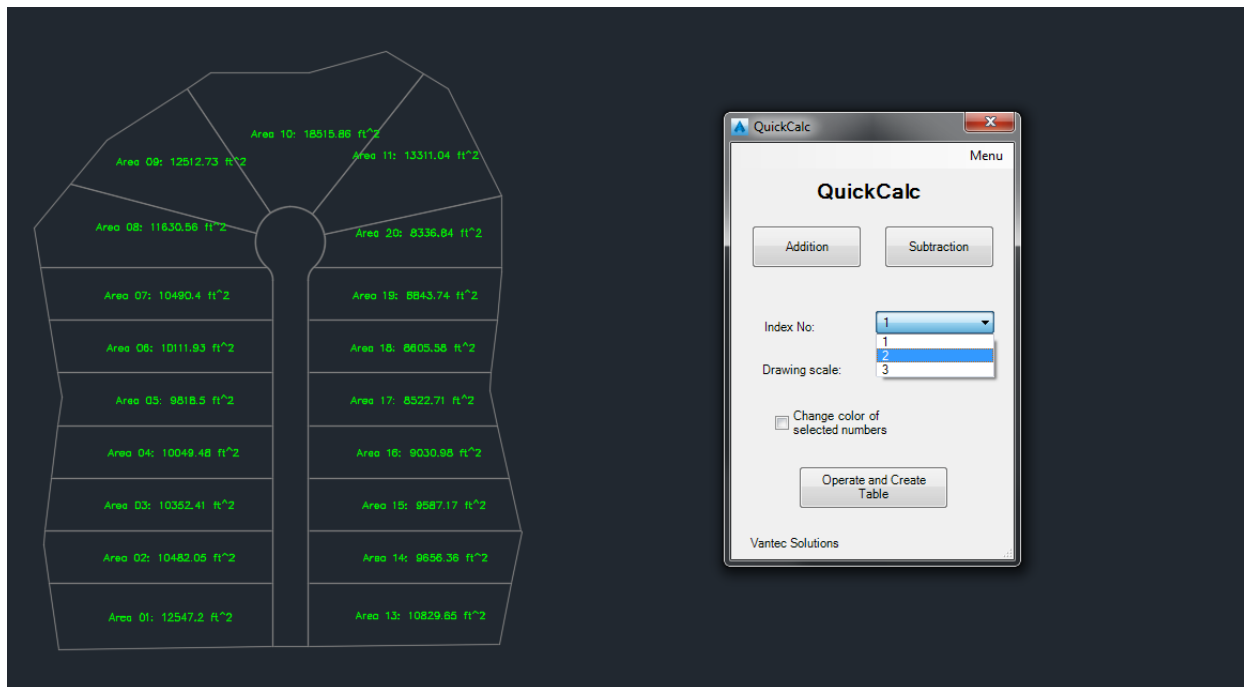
Area 10: 18515.86 ft^2

Area 09: 12512.73 ft^2

Area 11: 13311.04 ft^2

Area 08: 11630.56 ft^2

Area 20: 8336.84 ft^2

Area 07: 10490.4 ft^2

Area 19: 8843.74 ft^2

Area 06: 10111.93 ft^2

Area 18: 8605.58 ft^2

Area 05: 9818.5 ft^2

Area 17: 8522.71 ft^2

Area 04: 10049.48 ft^2

Area 16: 9030.98 ft^2

Area 03: 10352.41 ft^2

Area 15: 9587.17 ft^2

Area 02: 10482.05 ft^2

Area 14: 9656.36 ft^2

Area 01: 12547.2 ft^2

Area 13: 10829.85 ft^2

QuickCalc

Menu

QuickCalc

Addition

Subtraction

Index No:

1

1
2
3

Drawing scale:

Change color of selected numbers

Operate and Create Table

Vantec Solutions